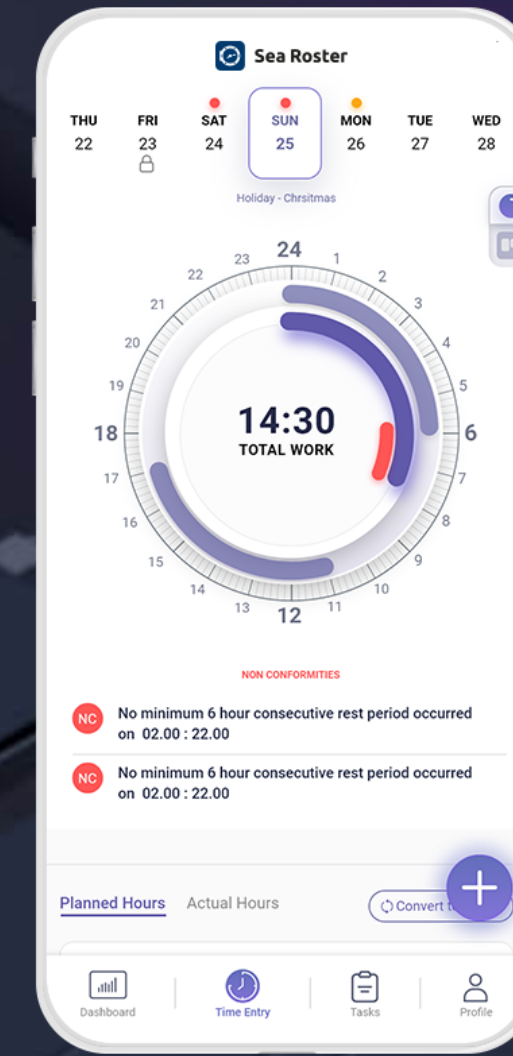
Sea Roster

| THU | FRI | SAT | SUN | MON | TUE | WED |
|---|---|---|---|---|---|---|
| 22 | 23 | 24 | 25 | 26 | 27 | 28 |

Holiday - Chrsitmas

24 1 2 3 4 5 6 7 8 9 10 11 12 13 14 15 16 17 18 19 20 21 22 23

14:30
TOTAL WORK

NON CONFORMITIES

NC No minimum 6 hour consecutive rest period occurred on 02.00 : 22.00

NC No minimum 6 hour consecutive rest period occurred on 02.00 : 22.00

Planned Hours Actual Hours Convert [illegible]

Dashboard Time Entry Tasks Profile